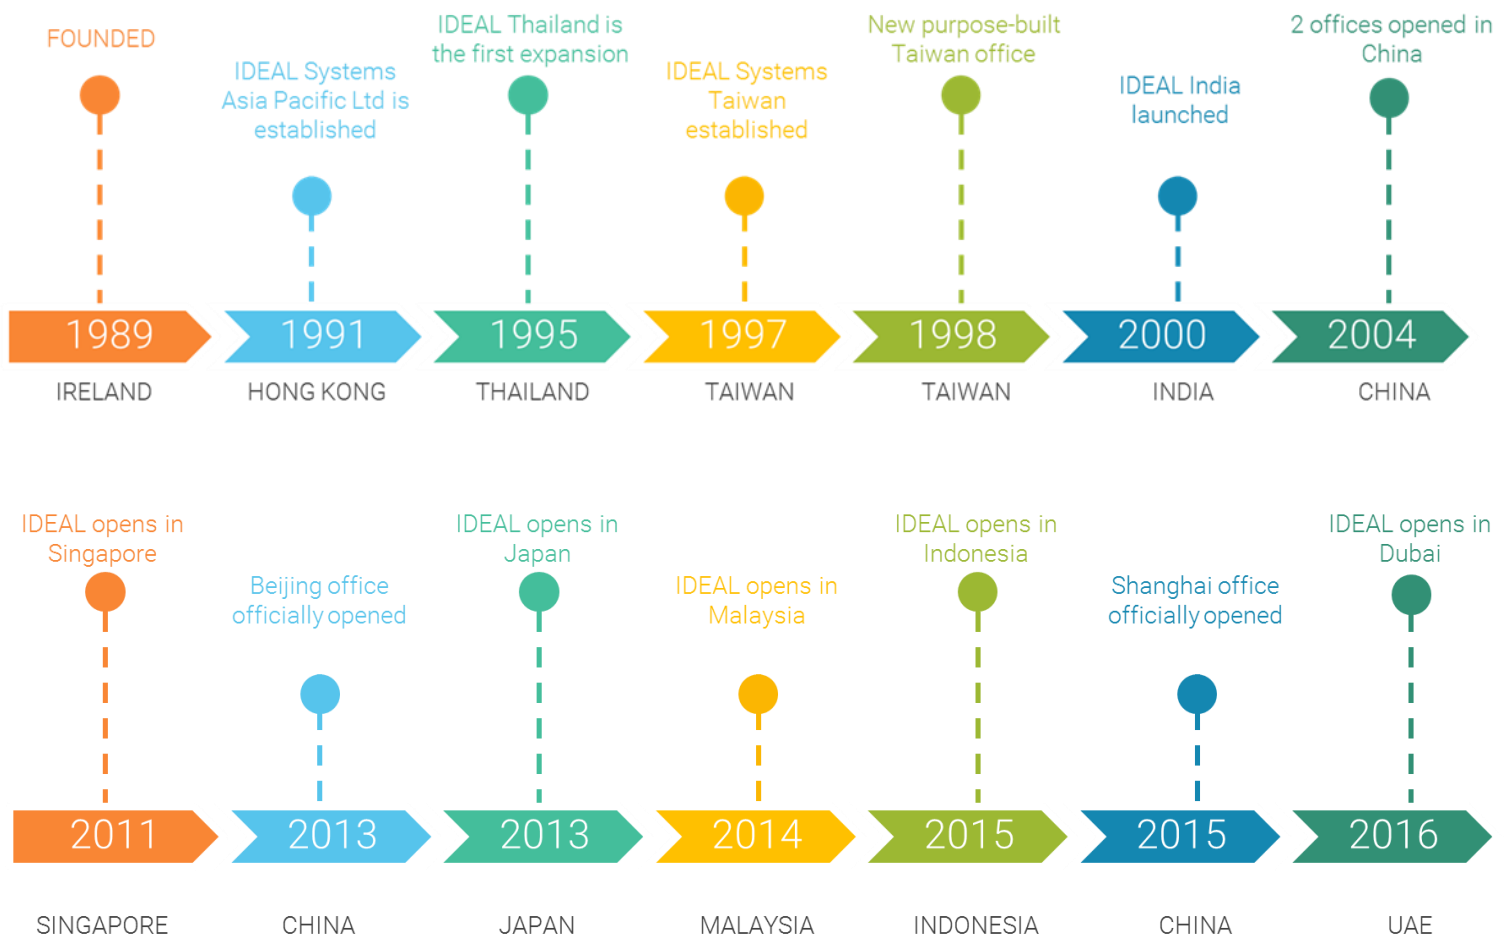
FOUNDED
1989
IRELAND

IDEAL Systems Asia Pacific Ltd is established
1991
HONG KONG

IDEAL Thailand is the first expansion
1995
THAILAND

IDEAL Systems Taiwan established
1997
TAIWAN

New purpose-built Taiwan office
1998
TAIWAN

IDEAL India launched
2000
INDIA

2 offices opened in China
2004
CHINA

IDEAL opens in Singapore
2011
SINGAPORE

Beijing office officially opened
2013
CHINA

IDEAL opens in Japan
2013
JAPAN

IDEAL opens in Malaysia
2014
MALAYSIA

IDEAL opens in Indonesia
2015
INDONESIA

Shanghai office officially opened
2015
CHINA

IDEAL opens in Dubai
2016
UAE